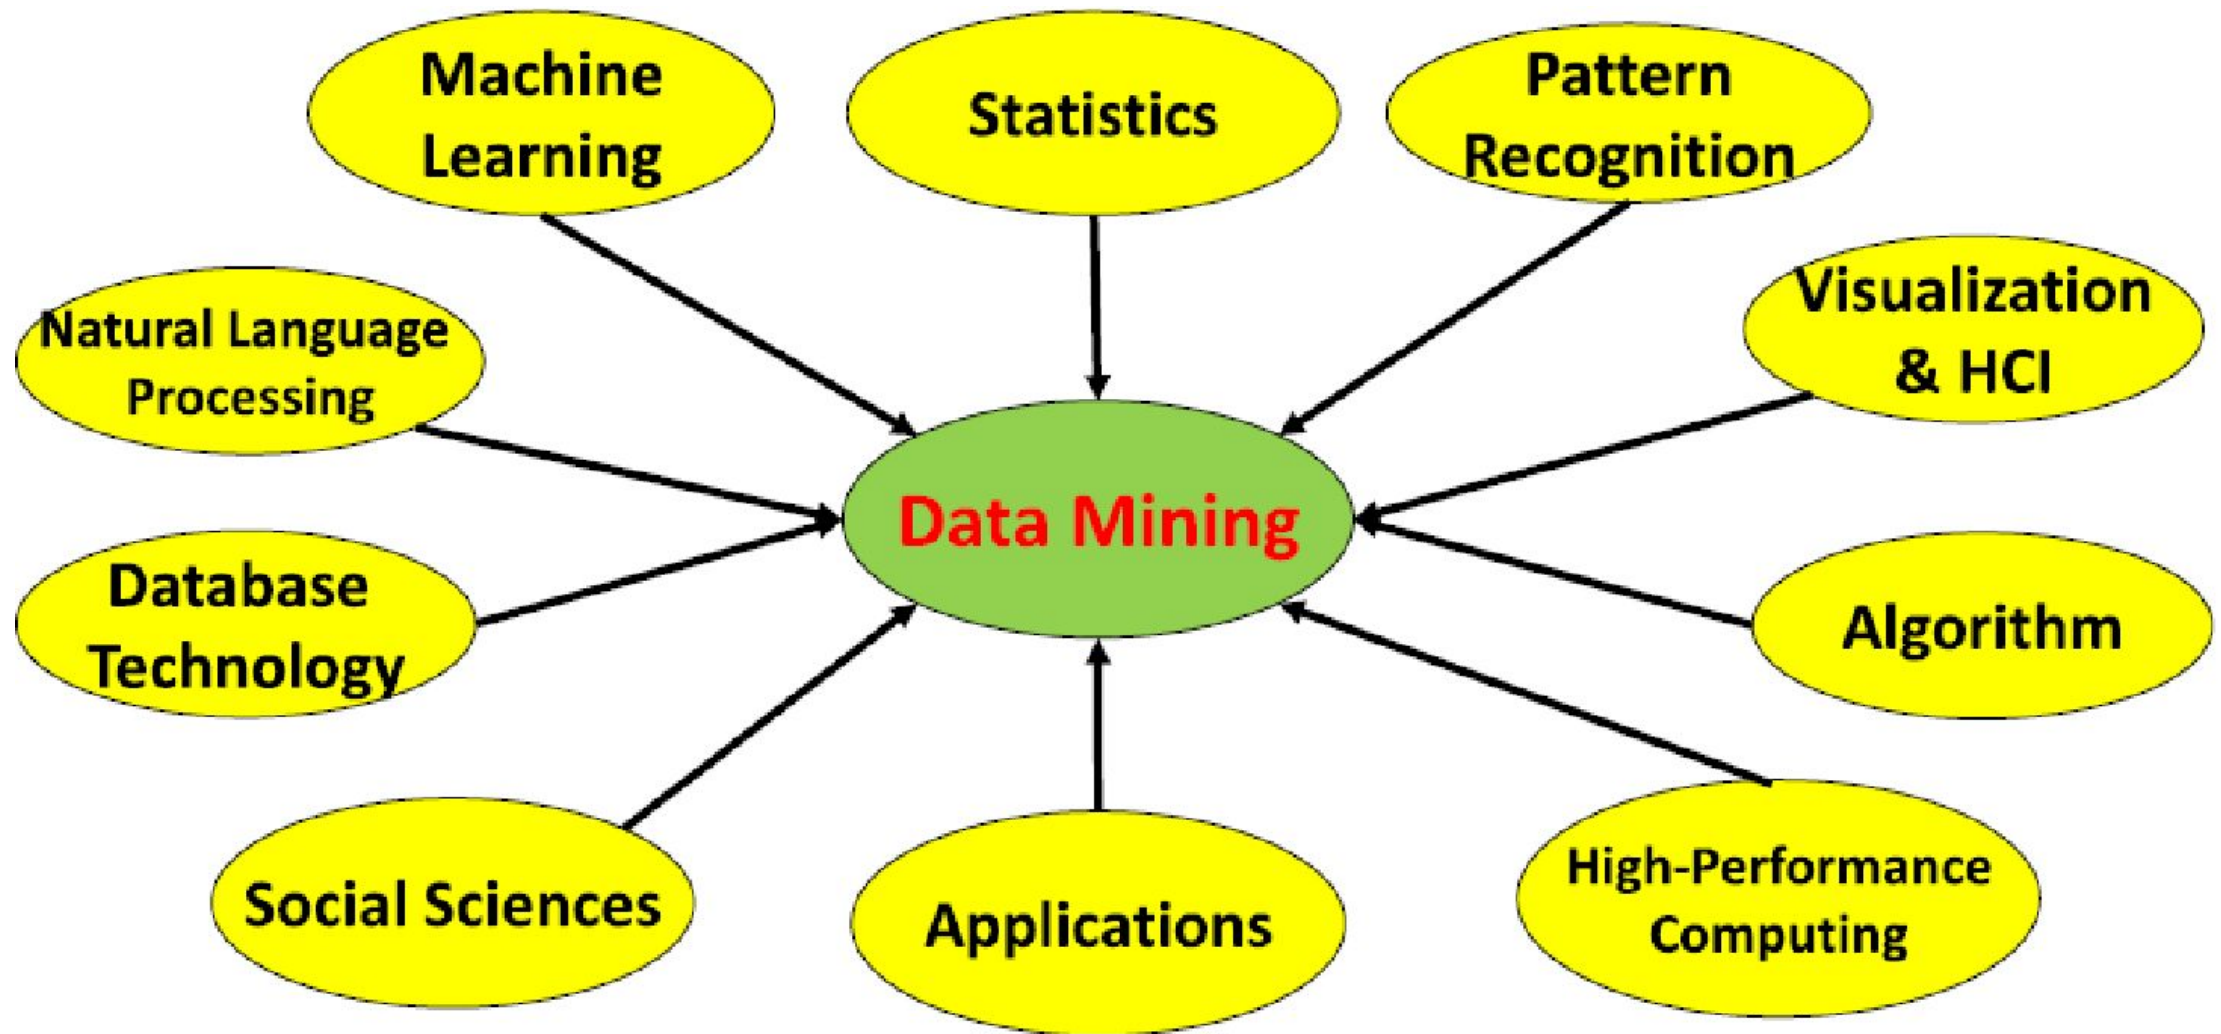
Machine Learning

Statistics

Pattern Recognition

Natural Language Processing

Visualization & HCI

Data Mining

Database Technology

Algorithm

Social Sciences

Applications

High-Performance Computing